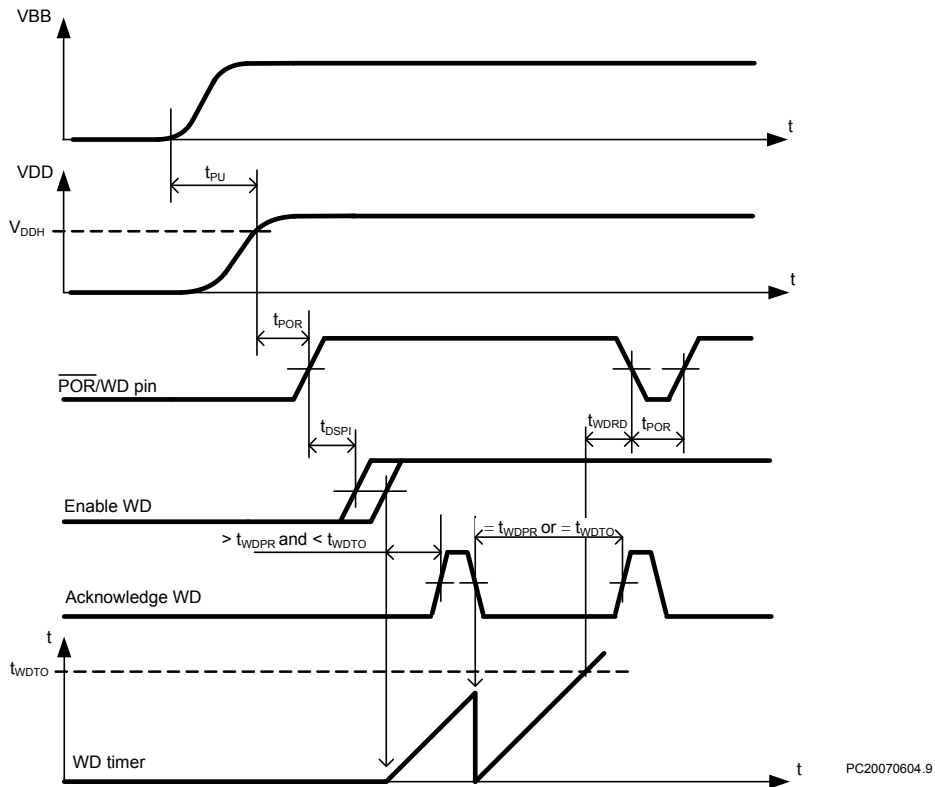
VBB

t

$t_{PU}$

VDD

$V_{DDH}$

t

$t_{POR}$

$\overline{POR}$/WD pin

$t_{DSPI}$

$t_{WDRD}$

$t_{POR}$

Enable WD

$> t_{WDPR}$ and $< t_{WDTO}$

$= t_{WDPR}$ or $= t_{WDTO}$

Acknowledge WD

t

$t_{WDTO}$

WD timer

t

PC20070604.9